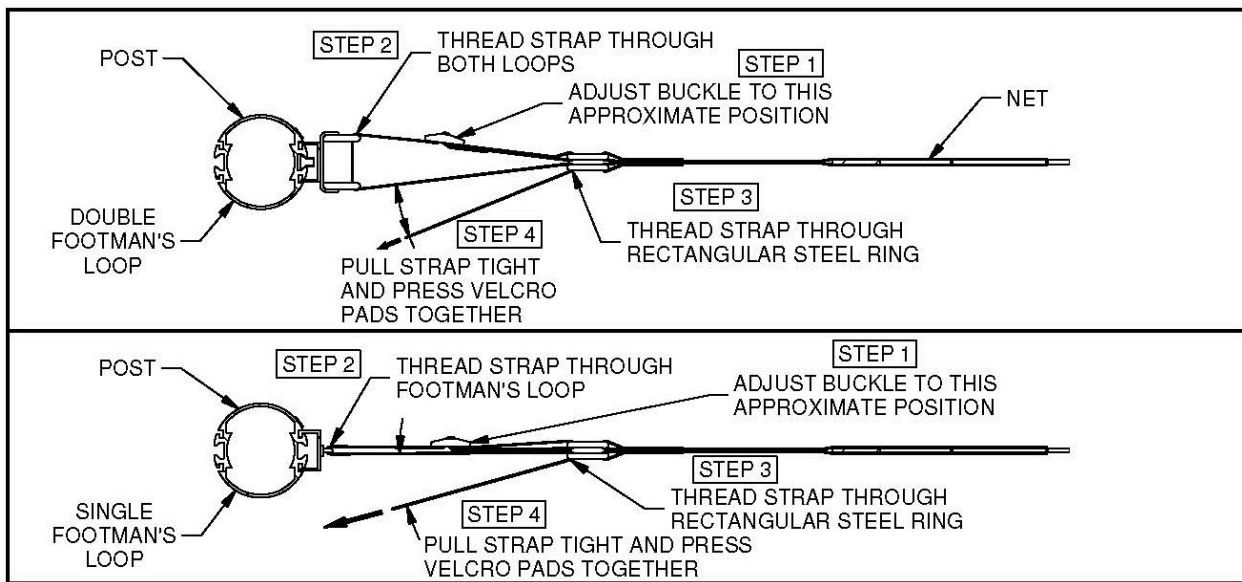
POST

STEP 2

THREAD STRAP THROUGH BOTH LOOPS

STEP 1

ADJUST BUCKLE TO THIS APPROXIMATE POSITION

NET

DOUBLE FOOTMAN'S LOOP

STEP 3

THREAD STRAP THROUGH RECTANGULAR STEEL RING

STEP 4

PULL STRAP TIGHT AND PRESS VELCRO PADS TOGETHER

POST

STEP 2

THREAD STRAP THROUGH FOOTMAN'S LOOP

STEP 1

ADJUST BUCKLE TO THIS APPROXIMATE POSITION

STEP 3

THREAD STRAP THROUGH RECTANGULAR STEEL RING

SINGLE FOOTMAN'S LOOP

STEP 4

PULL STRAP TIGHT AND PRESS VELCRO PADS TOGETHER